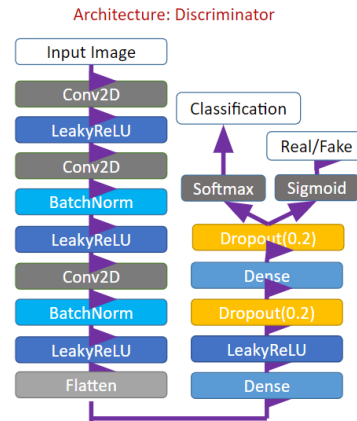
Architecture: Discriminator

Input Image

Conv2D

LeakyReLU

Conv2D

BatchNorm

LeakyReLU

Conv2D

BatchNorm

LeakyReLU

Flatten

Classification

Real/Fake

Softmax

Sigmoid

Dropout(0.2)

Dense

Dropout(0.2)

LeakyReLU

Dense